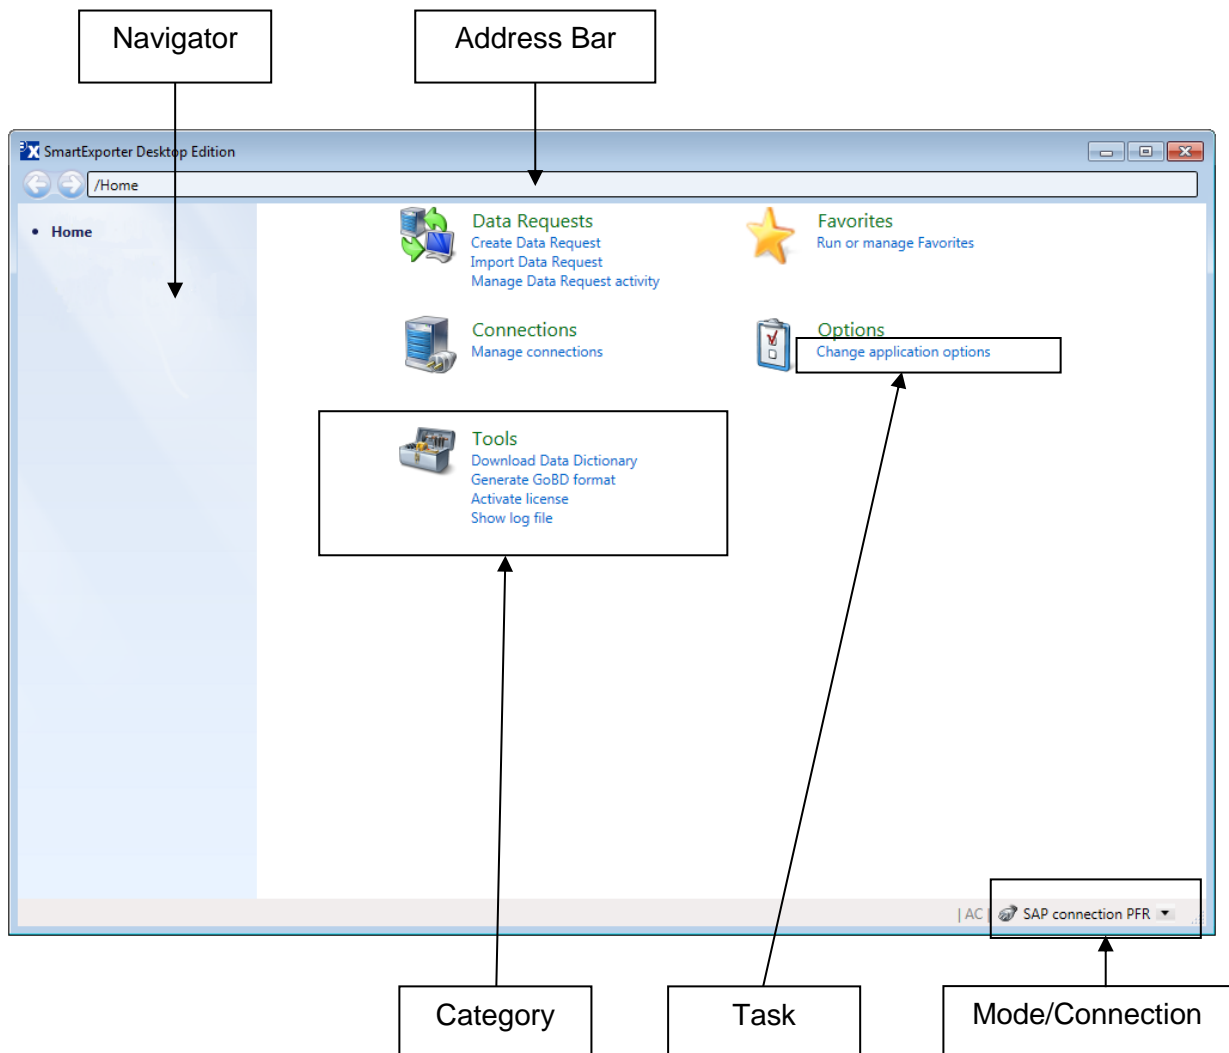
Navigator

Address Bar

SmartExporter Desktop Edition

/Home

Home

Data Requests
Create Data Request
Import Data Request
Manage Data Request activity

Favorites
Run or manage Favorites

Connections
Manage connections

Options
Change application options

Tools
Download Data Dictionary
Generate GoBD format
Activate license
Show log file

| AC | SAP connection PFR

Category

Task

Mode/Connection